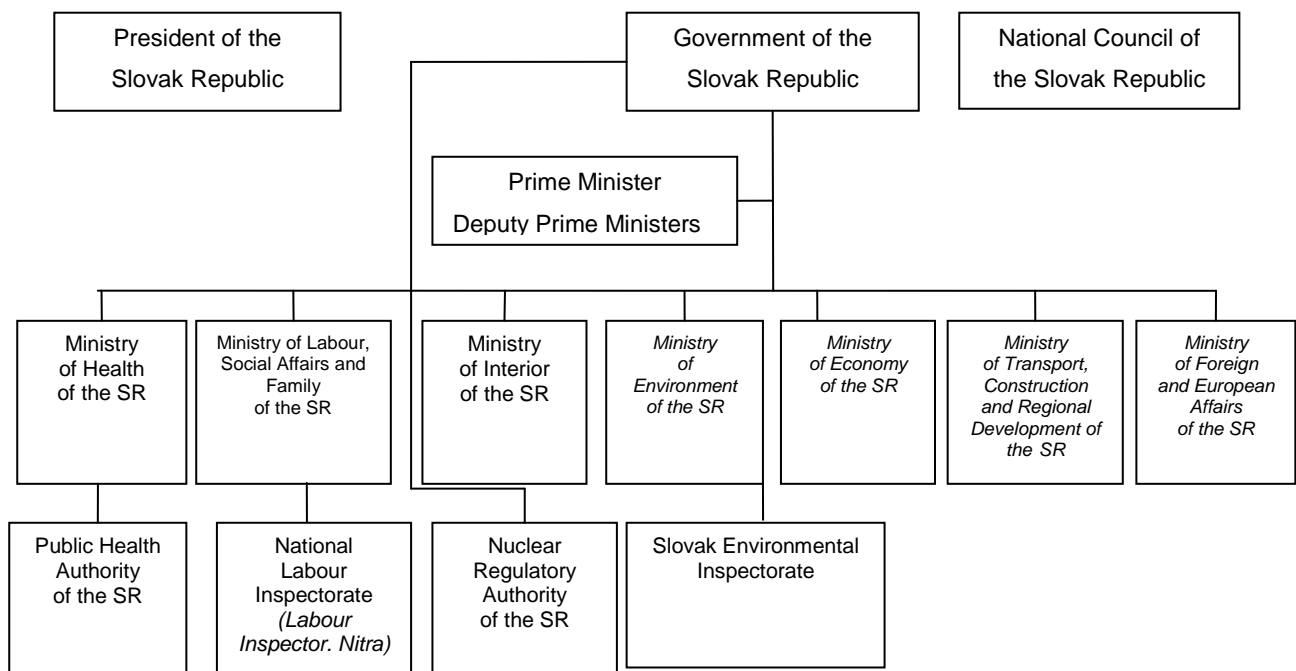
President of the Slovak Republic

Government of the Slovak Republic

National Council of the Slovak Republic

Prime Minister
Deputy Prime Ministers

Ministry of Health of the SR

Ministry of Labour, Social Affairs and Family of the SR

Ministry of Interior of the SR

*Ministry of Environment of the SR*

*Ministry of Economy of the SR*

*Ministry of Transport, Construction and Regional Development of the SR*

*Ministry of Foreign and European Affairs of the SR*

Public Health Authority of the SR

National Labour Inspectorate *(Labour Inspector. Nitra)*

Nuclear Regulatory Authority of the SR

Slovak Environmental Inspectorate